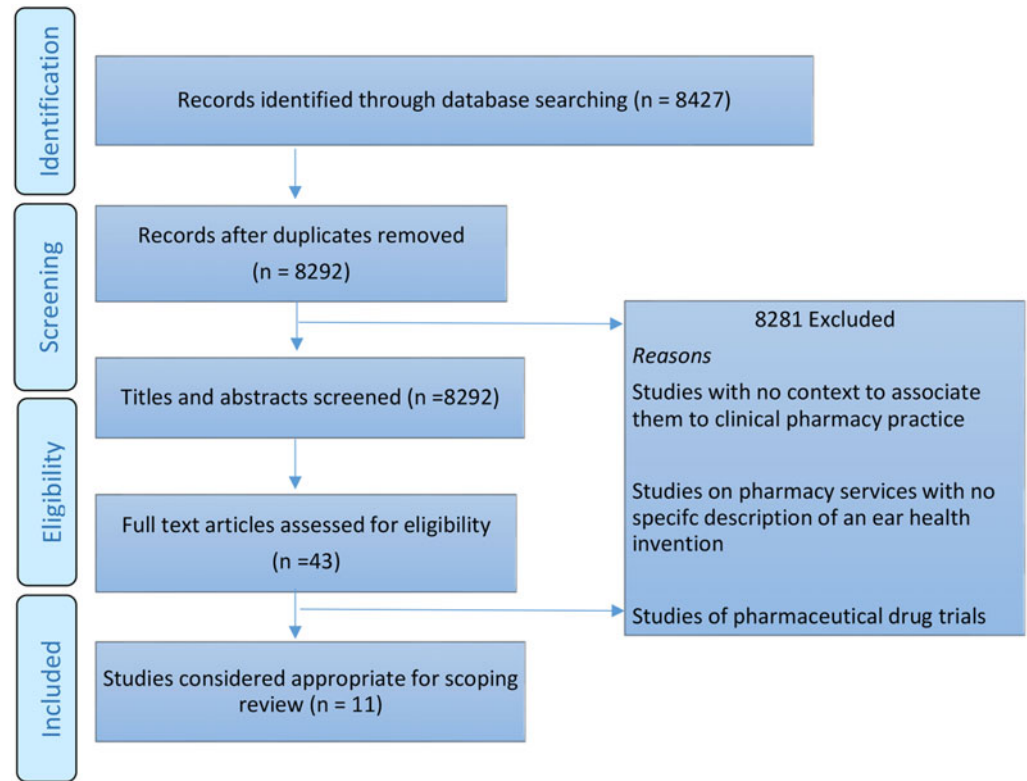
Identification

Records identified through database searching (n = 8427)

Screening

Records after duplicates removed (n = 8292)

8281 Excluded

*Reasons*

Studies with no context to associate them to clinical pharmacy practice

Studies on pharmacy services with no specifc description of an ear health invention

Studies of pharmaceutical drug trials

Titles and abstracts screened (n =8292)

Eligibility

Full text articles assessed for eligibility (n =43)

Included

Studies considered appropriate for scoping review (n = 11)